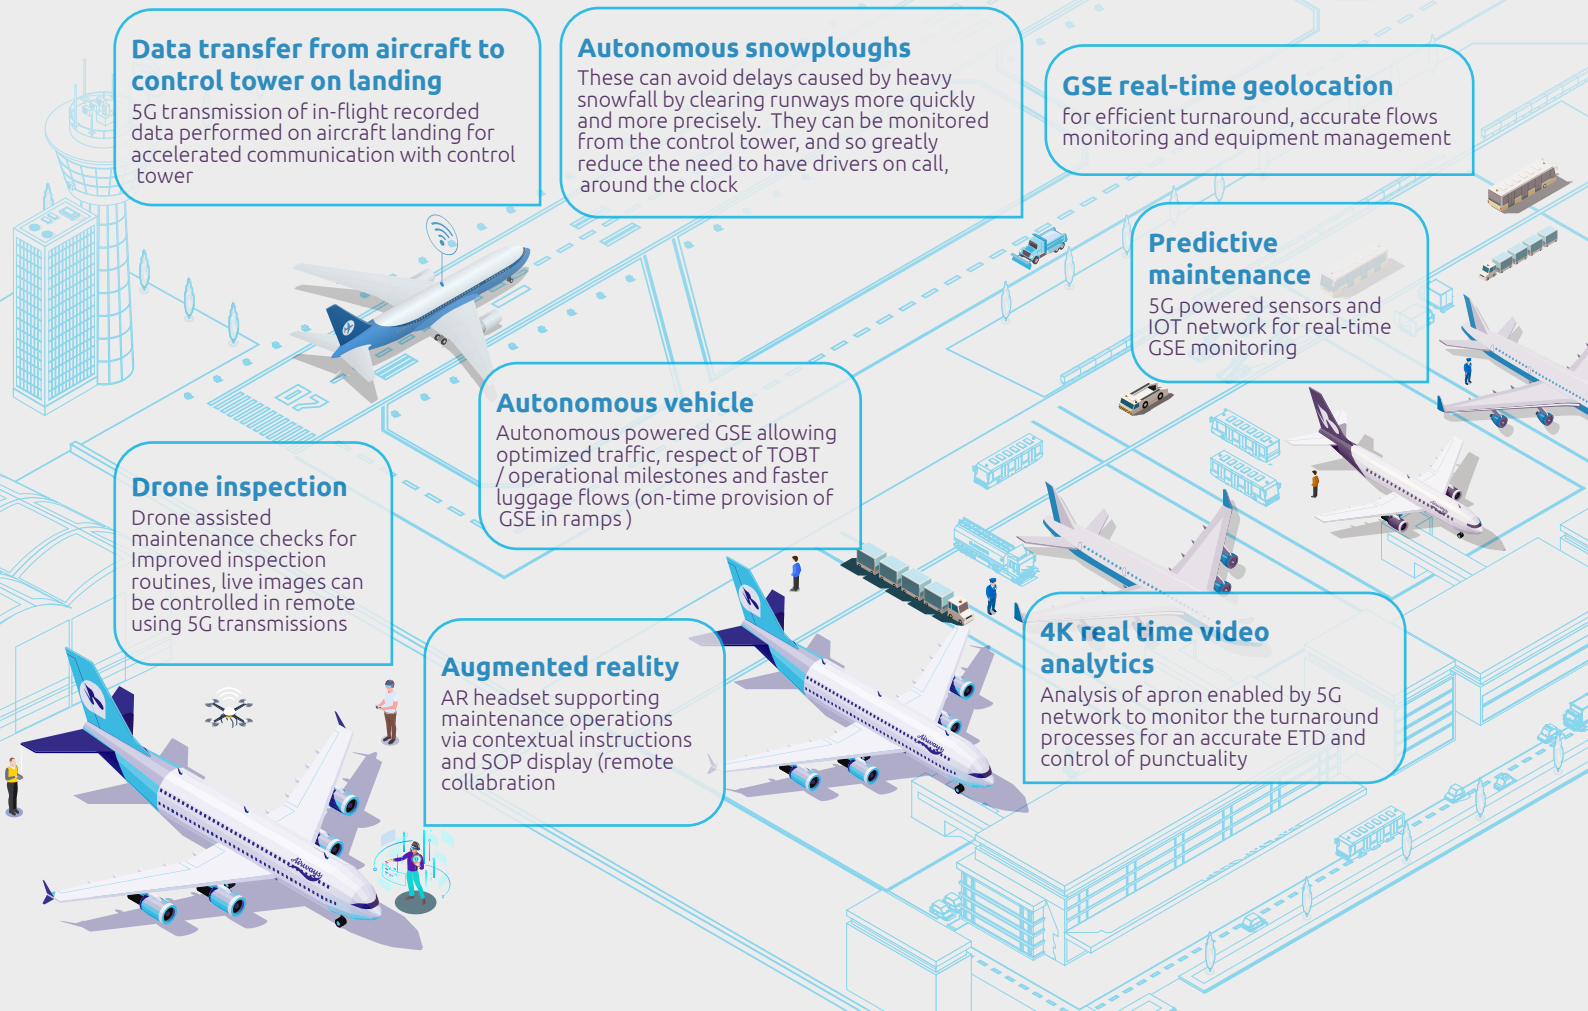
Data transfer from aircraft to control tower on landing
5G transmission of in-flight recorded data performed on aircraft landing for accelerated communication with control tower

Autonomous snowploughs
These can avoid delays caused by heavy snowfall by clearing runways more quickly and more precisely. They can be monitored from the control tower, and so greatly reduce the need to have drivers on call, around the clock

GSE real-time geolocation
for efficient turnaround, accurate flows monitoring and equipment management

Predictive maintenance
5G powered sensors and IOT network for real-time GSE monitoring

Autonomous vehicle
Autonomous powered GSE allowing optimized traffic, respect of TOBT / operational milestones and faster luggage flows (on-time provision of GSE in ramps )

Drone inspection
Drone assisted maintenance checks for Improved inspection routines, live images can be controlled in remote using 5G transmissions

Augmented reality
AR headset supporting maintenance operations via contextual instructions and SOP display (remote collabration

4K real time video analytics
Analysis of apron enabled by 5G network to monitor the turnaround processes for an accurate ETD and control of punctuality